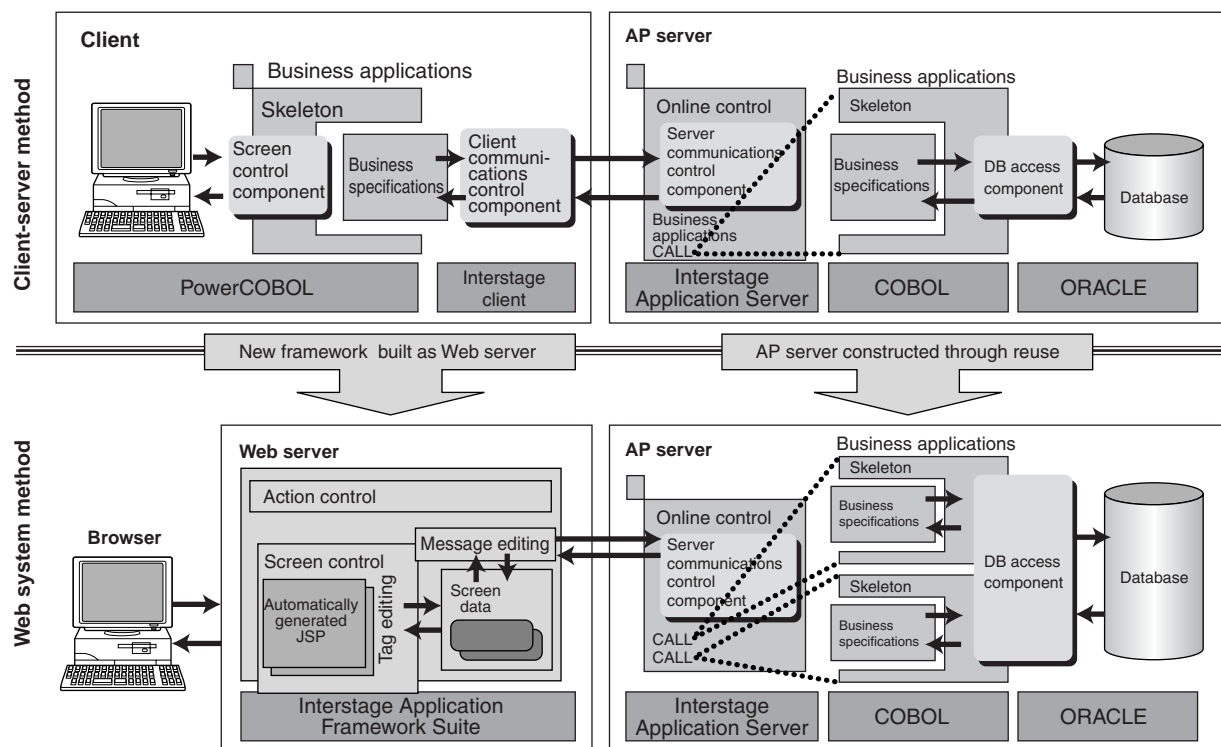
Client-server method

Client

Business applications

Skeleton

Screen control component

Business specifications

Client communications control component

PowerCOBOL

Interstage client

AP server

Business applications

Online control

Server communications control component

Business applications CALL

Skeleton

Business specifications

DB access component

Database

Interstage Application Server

COBOL

ORACLE

New framework built as Web server

AP server constructed through reuse

Web system method

Browser

Web server

Action control

Screen control

Message editing

Automatically generated JSP

Tag editing

Screen data

Interstage Application Framework Suite

AP server

Business applications

Online control

Server communications control component

CALL
CALL

Skeleton

Business specifications

Skeleton

Business specifications

DB access component

Database

Interstage Application Server

COBOL

ORACLE